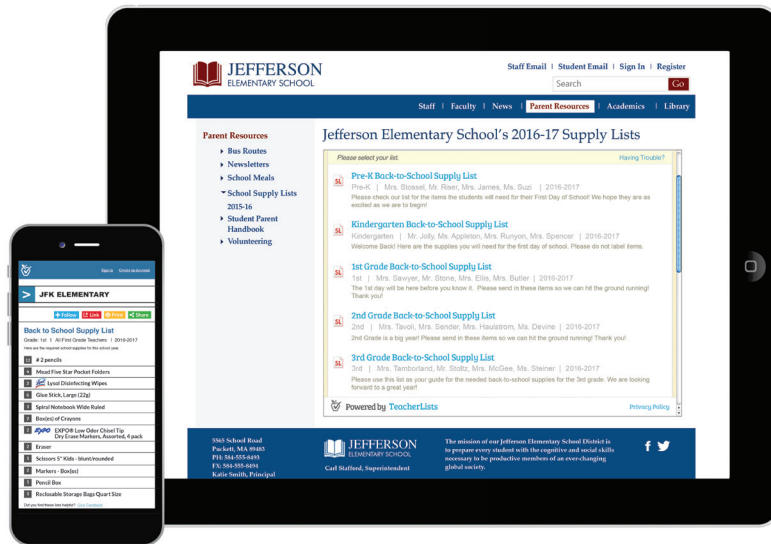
JEFFERSON
ELEMENTARY SCHOOL

Staff Email | Student Email | Sign In | Register

Search

GO

Staff | Faculty | News | Parent Resources | Academics | Library

Parent Resources

Bus Routes

Newsletters

School Meals

School Supply Lists

2015-16

Student Parent Handbook

Volunteering

Jefferson Elementary School's 2016-17 Supply Lists

Please select your list.

Having Trouble?

Pre-K Back-to-School Supply List
Pre-K | Mrs. Stossel, Mr. Riser, Mrs. James, Ms. Suzi | 2016-2017
Please check our list for the items the students will need for their First Day of School! We hope they are as excited as we are to begin!

Kindergarten Back-to-School Supply List
Kindergarten | Mr. Jolly, Ms. Appleton, Mrs. Runyon, Ms. Spencer | 2016-2017
Welcome Back! Here are the supplies you will need for the first day of school. Please do not label items.

1st Grade Back-to-School Supply List
1st | Mrs. Sawyer, Mr. Stone, Mrs. Ellis, Ms. Butler | 2016-2017
The 1st day will be here before you know it. Please send in these items so we can hit the ground running! Thank you!

2nd Grade Back-to-School Supply List
2nd | Mrs. Tavoli, Mrs. Sender, Mrs. Haulstrom, Ms. Devine | 2016-2017
2nd Grade is a big year! Please send in these items so we can hit the ground running! Thank you!

3rd Grade Back-to-School Supply List
3rd | Mrs. Tamborland, Mr. Stoltz, Mrs. McGee, Ms. Steiner | 2016-2017
Please use this list as your guide for the needed back-to-school supplies for the 3rd grade. We are looking forward to a great year!

Powered by TeacherLists

Privacy Policy

5565 School Road
Puckett, MA 89485
PH: 584-555-8495
FX: 584-555-8494
Katie Smith, Principal

JEFFERSON
ELEMENTARY SCHOOL
Carl Stafford, Superintendent

The mission of our Jefferson Elementary School District is to prepare every student with the cognitive and social skills necessary to be productive members of an ever-changing global society.

Sign in Create an Account

JFK ELEMENTARY

Follow Link Print Share

Back to School Supply List
Grade: 1st | All First Grade Teachers | 2016-2017
Here are the required school supplies for this school year.

12 # 2 pencils
1 Mead Five Star Pocket Folders
1 Lysol Disinfecting Wipes
6 Glue Stick, Large (22g)
1 Spiral Notebook Wide Ruled
2 Box(es) of Crayons
1 EXPO® Low Odor Chisel Tip Dry Erase Markers, Assorted, 4 pack
1 Eraser
1 Scissors 5" Kids - blunt/rounded
1 Markers - Box(es)
1 Pencil Box
1 Reclosable Storage Bags Quart Size
Did you find these lists helpful? Give Feedback